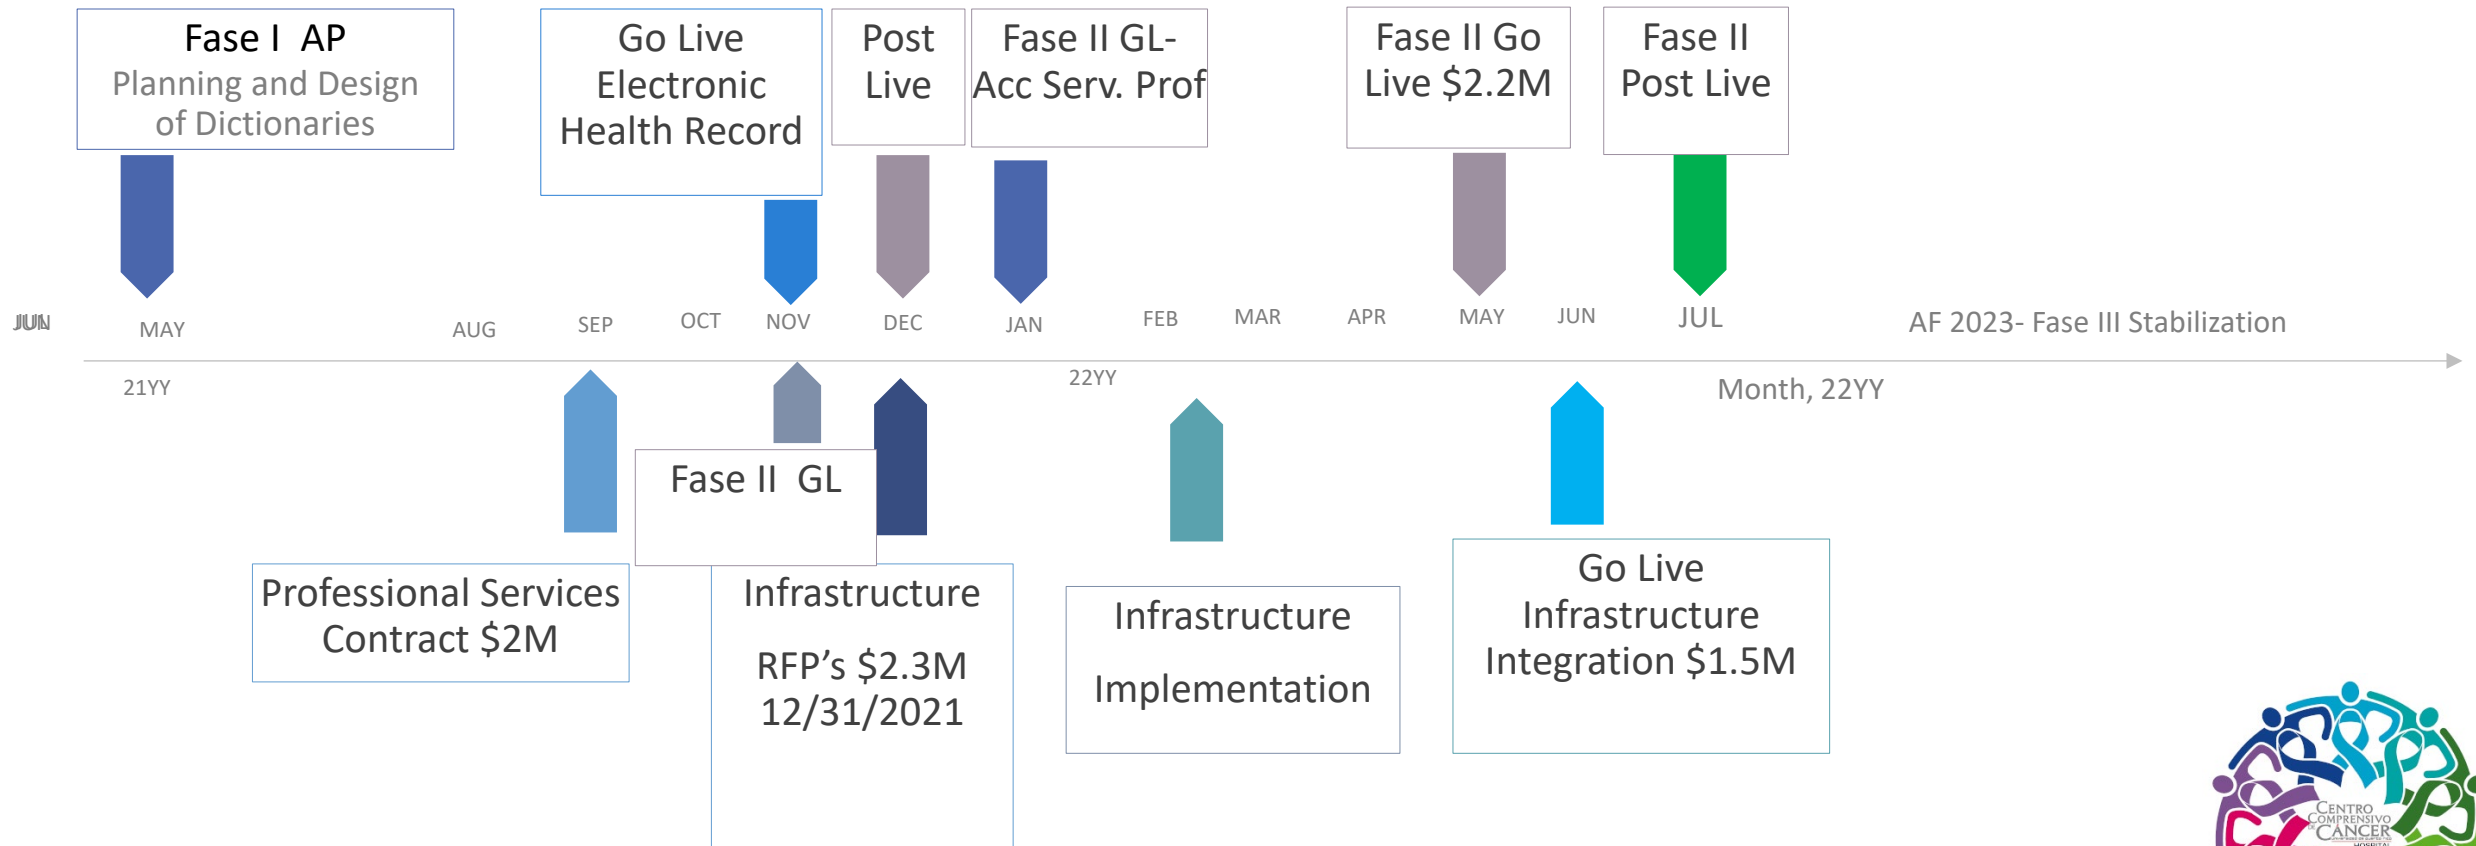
Fase I AP
Planning and Design of Dictionaries

Go Live Electronic Health Record

Post Live

Fase II GL- Acc Serv. Prof

Fase II Go Live $2.2M

Fase II Post Live

JUN MAY AUG SEP OCT NOV DEC JAN FEB MAR APR MAY JUN JUL AF 2023- Fase III Stabilization

21YY

22YY

Month, 22YY

Fase II GL

Professional Services Contract $2M

Infrastructure

RFP's $2.3M 12/31/2021

Infrastructure

Implementation

Go Live Infrastructure Integration $1.5M

Centro Comprensivo de Cancer